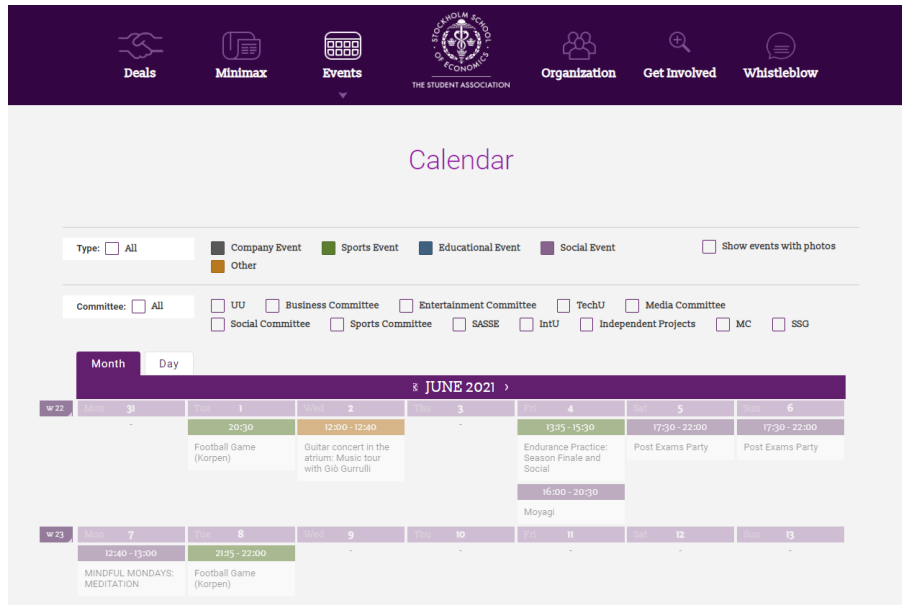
Deals Minimax Events STOCKHOLM SCHOOL OF ECONOMICS THE STUDENT ASSOCIATION Organization Get Involved Whistleblow

Calendar

Type: All | Company Event | Sports Event | Educational Event | Social Event | Other | Show events with photos

Committee: All | UU | Business Committee | Entertainment Committee | TechU | Media Committee | Social Committee | Sports Committee | SASSE | IntU | Independent Projects | MC | SSG

Month Day

‹ JUNE 2021 ›

| | Mon 31 | Tue 1 | Wed 2 | Thu 3 | Fri 4 | Sat 5 | Sun 6 |
|---|---|---|---|---|---|---|---|
| W 22 | - | 20:30 Football Game (Korpen) | 12:00 - 12:40 Guitar concert in the atrium: Music tour with Giò Gurrulli | - | 13:15 - 15:30 Endurance Practice: Season Finale and Social; 16:00 - 20:30 Moyagi | 17:30 - 22:00 Post Exams Party | 17:30 - 22:00 Post Exams Party |

| | Mon 7 | Tue 8 | Wed 9 | Thu 10 | Fri 11 | Sat 12 | Sun 13 |
|---|---|---|---|---|---|---|---|
| W 23 | 12:40 - 13:00 MINDFUL MONDAYS: MEDITATION | 21:15 - 22:00 Football Game (Korpen) | - | - | - | - | - |